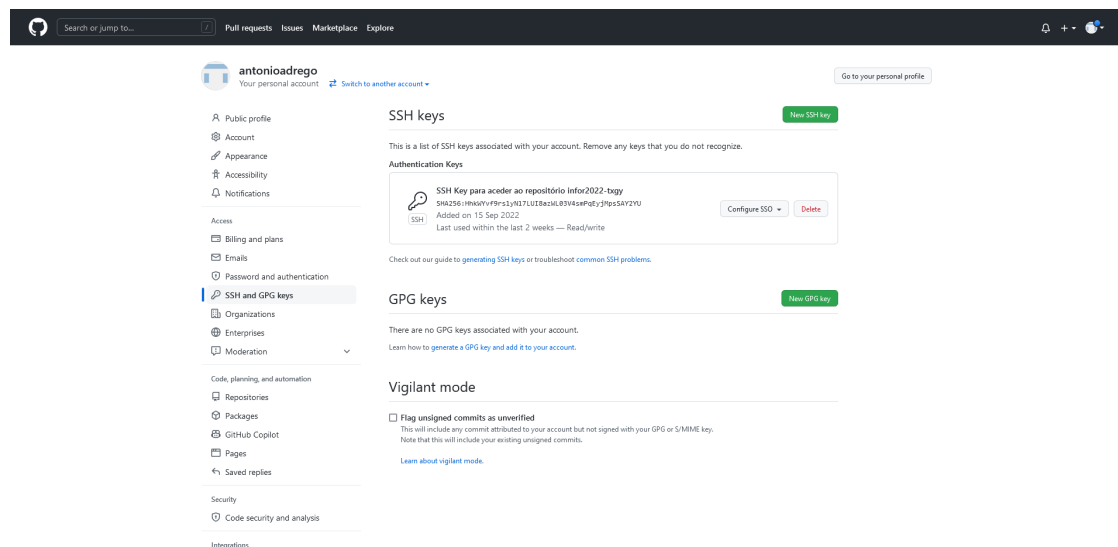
Search or jump to... / Pull requests Issues Marketplace Explore

antonioadrego
Your personal account ⇄ Switch to another account ▾

Go to your personal profile

Public profile
Account
Appearance
Accessibility
Notifications

Access
Billing and plans
Emails
Password and authentication
SSH and GPG keys
Organizations
Enterprises
Moderation

Code, planning, and automation
Repositories
Packages
GitHub Copilot
Pages
Saved replies

Security
Code security and analysis

Integrations

SSH keys

New SSH key

This is a list of SSH keys associated with your account. Remove any keys that you do not recognize.

Authentication Keys

SSH Key para aceder ao repositório infor2022-txgy
SHA256:HnkWYvf9rs1yN17LUI8azWL03V4sePqEyjMpsSAY2YU
SSH
Added on 15 Sep 2022
Last used within the last 2 weeks — Read/write

Configure SSO ▾ Delete

Check out our guide to generating SSH keys or troubleshoot common SSH problems.

GPG keys

New GPG key

There are no GPG keys associated with your account.

Learn how to generate a GPG key and add it to your account.

Vigilant mode

Flag unsigned commits as unverified
This will include any commit attributed to your account but not signed with your GPG or S/MIME key.
Note that this will include your existing unsigned commits.

Learn about vigilant mode.